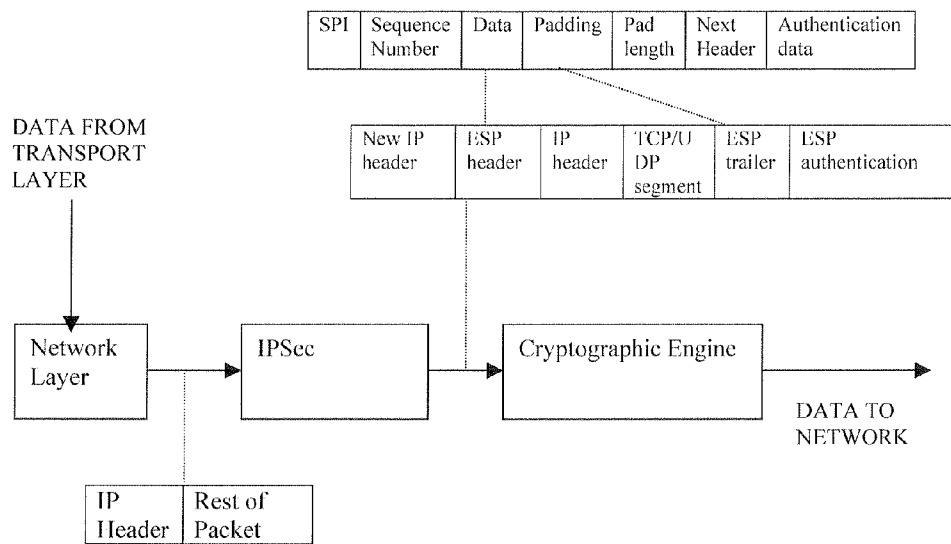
| SPI | Sequence Number | Data | Padding | Pad length | Next Header | Authentication data |
|---|---|---|---|---|---|---|

DATA FROM TRANSPORT LAYER

| New IP header | ESP header | IP header | TCP/UDP segment | ESP trailer | ESP authentication |
|---|---|---|---|---|---|

Network Layer

IPSec

Cryptographic Engine

DATA TO NETWORK

| IP Header | Rest of Packet |
|---|---|